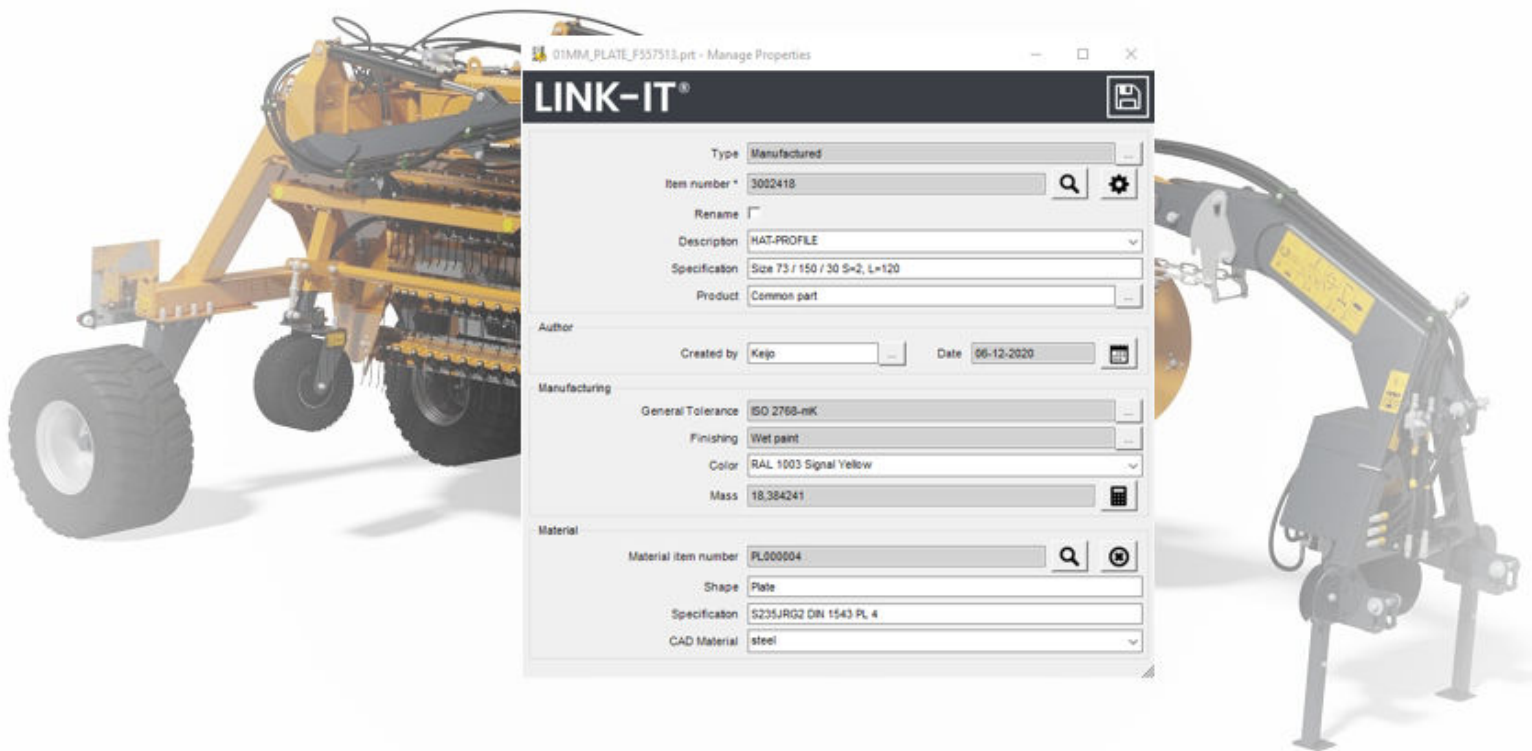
01MM_PLATE_F557513.prt - Manage Properties

LINK-IT®

Type Manufactured ...
Item number * 3002418
Rename
Description HAT-PROFILE
Specification Size 73 / 150 / 30 S=2, L=120
Product Common part ...

Author
Created by Keijo ... Date 06-12-2020

Manufacturing
General Tolerance ISO 2768-mK ...
Finishing Wet paint ...
Color RAL 1003 Signal Yellow
Mass 18,384241

Material
Material item number PL000004
Shape Plate
Specification S235JRG2 DIN 1543 PL 4
CAD Material steel